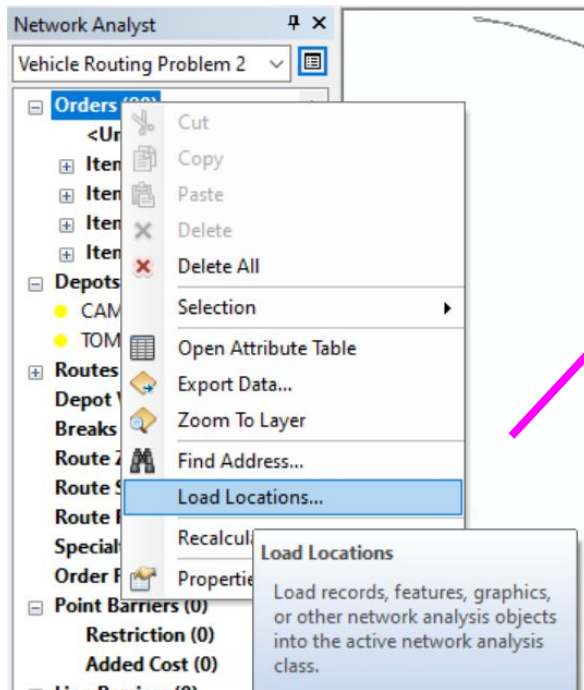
Network Analyst

Vehicle Routing Problem 2

Orders (88)
<Ur
Item
Item
Item
Item
Depots
CAM
TOM
Routes
Depot V
Breaks
Route Z
Route S
Route R
Special
Order P
Point Barriers (0)
Restriction (0)
Added Cost (0)

Cut
Copy
Paste
Delete
Delete All
Selection
Open Attribute Table
Export Data...
Zoom To Layer
Find Address...
Load Locations...
Recalcula
Properti

Load Locations
Load records, features, graphics, or other network analysis objects into the active network analysis class.